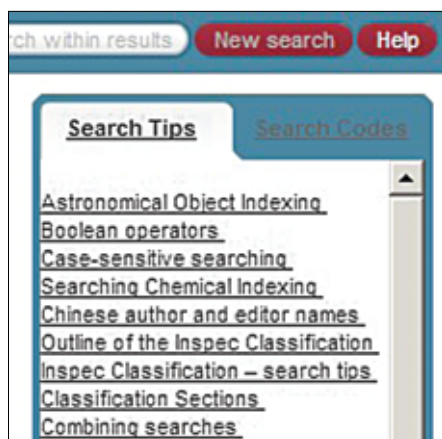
ch within results

New search

Help

Search Tips

Search Codes

Astronomical Object Indexing
Boolean operators
Case-sensitive searching
Searching Chemical Indexing
Chinese author and editor names
Outline of the Inspec Classification
Inspec Classification – search tips
Classification Sections
Combining searches